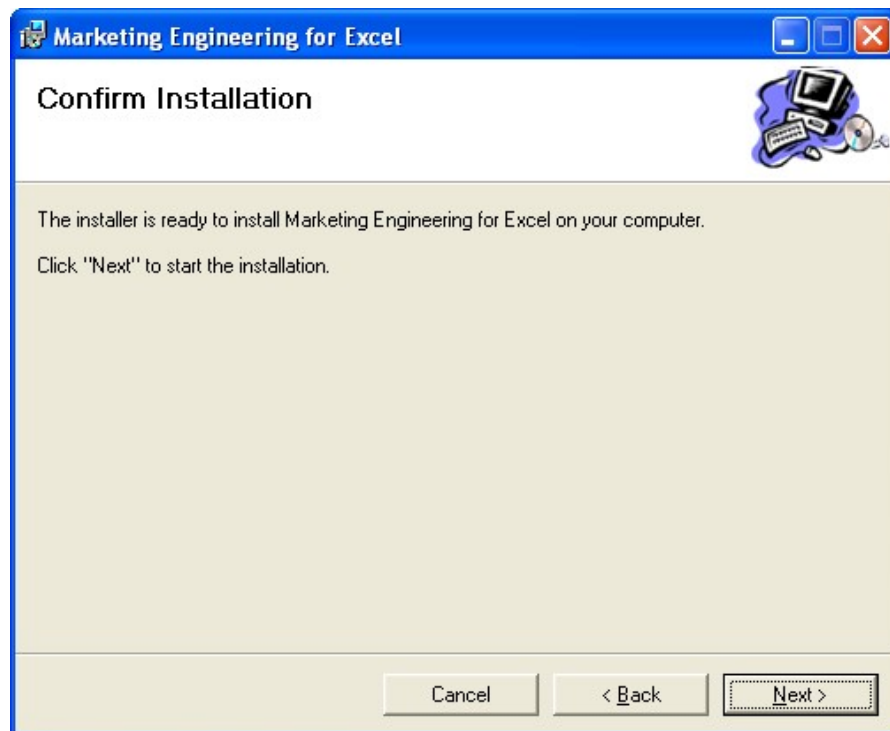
Marketing Engineering for Excel

Confirm Installation

The installer is ready to install Marketing Engineering for Excel on your computer.

Click "Next" to start the installation.

Cancel

< Back

Next >